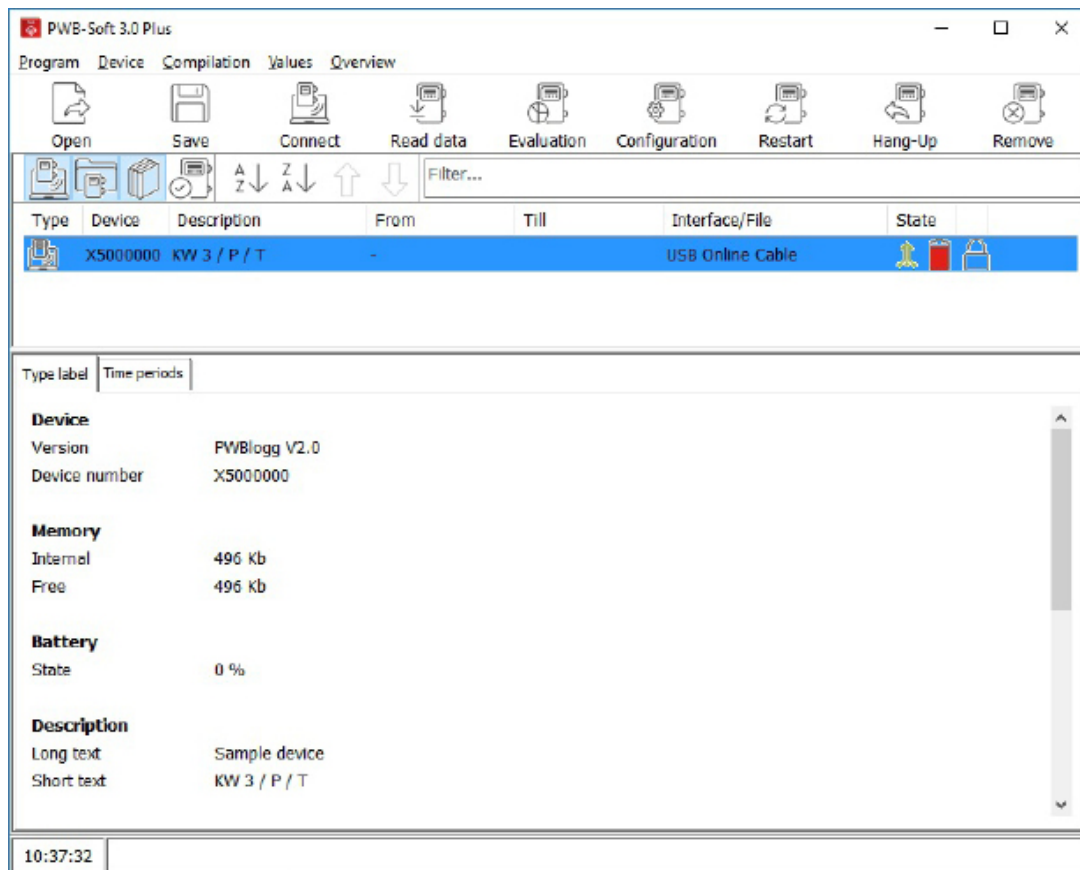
PWB-Soft 3.0 Plus

Program Device Compilation Values Overview

Open Save Connect Read data Evaluation Configuration Restart Hang-Up Remove

Filter...

| Type | Device | Description | From | Till | Interface/File | State |
|---|---|---|---|---|---|---|
| | X5000000 | KW 3 / P / T | - | | USB Online Cable | |

Type label Time periods

Device
Version PWBlogg V2.0
Device number X5000000

Memory
Internal 496 Kb
Free 496 Kb

Battery
State 0 %

Description
Long text Sample device
Short text KW 3 / P / T

10:37:32